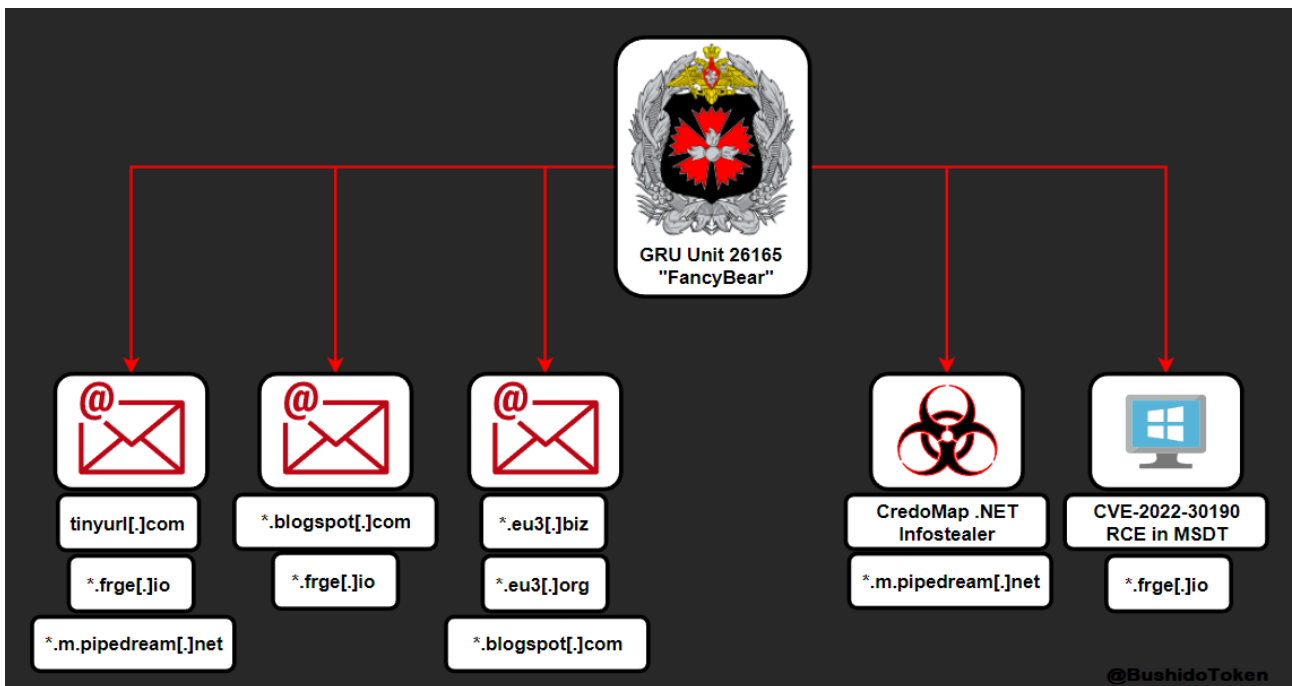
GRU Unit 26165
"FancyBear"

@

tinyurl[.]com

*.frge[.]io

*.m.pipedream[.]net

@

*.blogspot[.]com

*.frge[.]io

@

*.eu3[.]biz

*.eu3[.]org

*.blogspot[.]com

CredoMap .NET Infostealer

*.m.pipedream[.]net

CVE-2022-30190 RCE in MSDT

*.frge[.]io

@BushidoToken